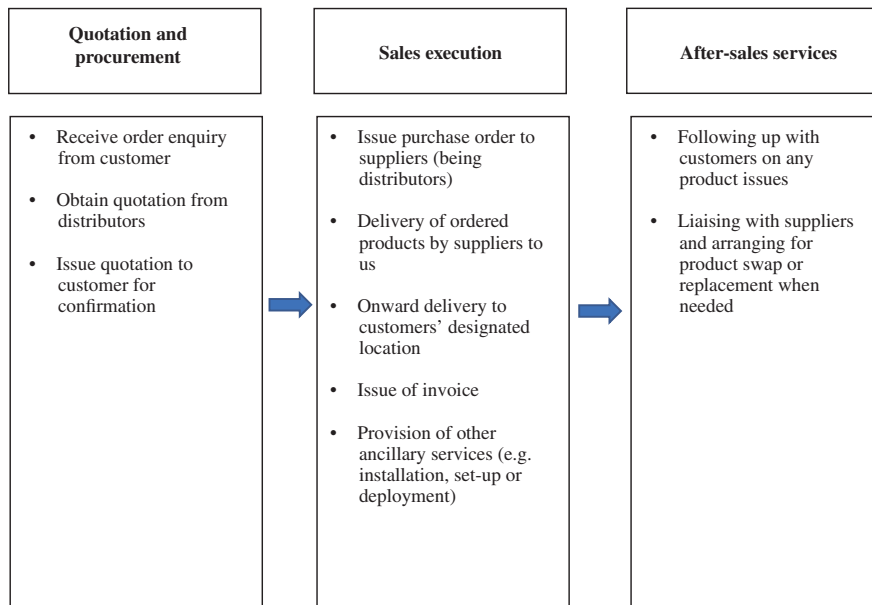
Quotation and procurement

• Receive order enquiry from customer

• Obtain quotation from distributors

• Issue quotation to customer for confirmation

Sales execution

• Issue purchase order to suppliers (being distributors)

• Delivery of ordered products by suppliers to us

• Onward delivery to customers' designated location

• Issue of invoice

• Provision of other ancillary services (e.g. installation, set-up or deployment)

After-sales services

• Following up with customers on any product issues

• Liaising with suppliers and arranging for product swap or replacement when needed